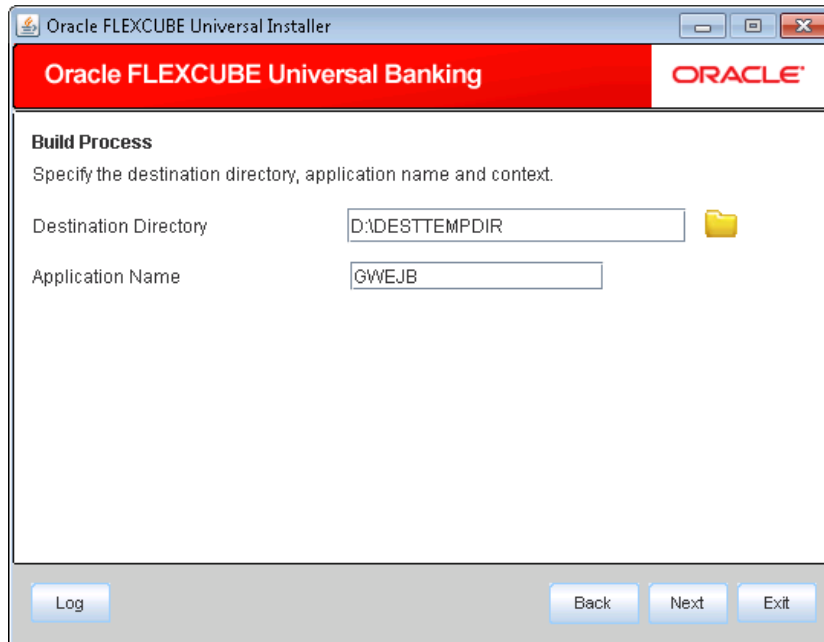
Oracle FLEXCUBE Universal Installer

Oracle FLEXCUBE Universal Banking

ORACLE

Build Process

Specify the destination directory, application name and context.

Destination Directory D:\DESTTEMPDIR

Application Name GWEJB

Log

Back

Next

Exit